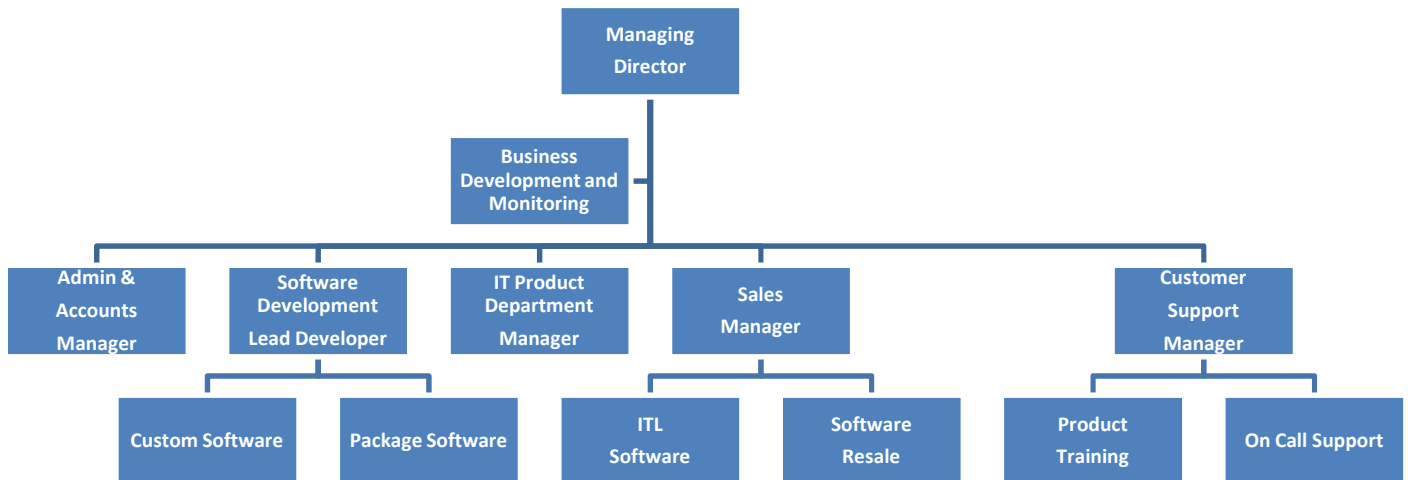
Managing Director

Business Development and Monitoring

Admin & Accounts Manager

Software Development Lead Developer

IT Product Department Manager

Sales Manager

Customer Support Manager

Custom Software

Package Software

ITL Software

Software Resale

Product Training

On Call Support